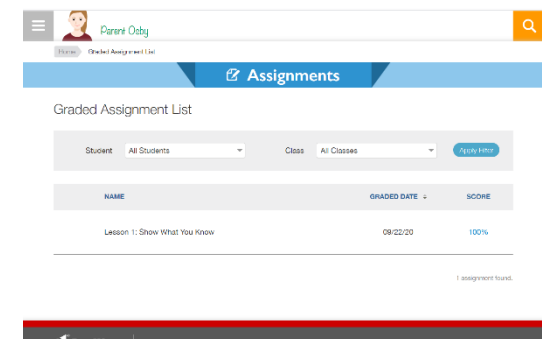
Parent Osby

Home Graded Assignment List

Assignments

Graded Assignment List

Student All Students Class All Classes Apply Filter

| NAME | GRADED DATE | SCORE |
|---|---|---|
| Lesson 1: Show What You Know | 09/22/20 | 100% |

1 assignment found.